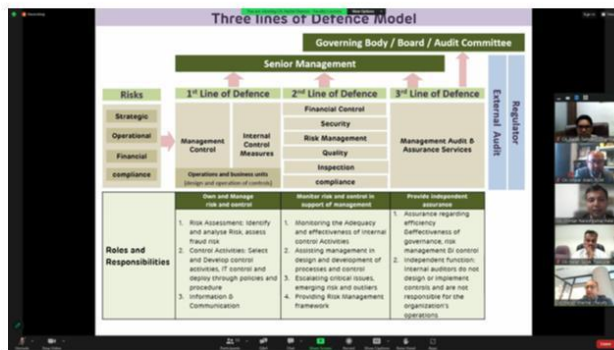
Three lines of Defence Model

Governing Body / Board / Audit Committee

Senior Management

Risks

Strategic

Operational

Financial

compliance

1st Line of Defence

Management Control

Internal Control Measures

Operations and business units (design and operation of controls)

2nd Line of Defence

Financial Control

Security

Risk Management

Quality

Inspection

compliance

3rd Line of Defence

Management Audit & Assurance Services

External Audit

Regulator

| Roles and Responsibilities | Own and Manage risk and control | Monitor risk and control in support of management | Provide independent assurance |
|---|---|---|---|
| | 1. Risk Assessment: Identify and analyse Risk, assess fraud risk 2. Control Activities: Select and Develop control activities, IT control and deploy through policies and procedure 3. Information & Communication | 1. Monitoring the Adequacy and effectiveness of internal control Activities 2. Assisting management in design and development of processes and control 3. Escalating critical issues, emerging risk and outliers 4. Providing Risk Management framework | 1. Assurance regarding efficiency &effectiveness of governance, risk management & control 2. Independent function: internal auditors do not design or implement controls and are not responsible for the organization's operations |